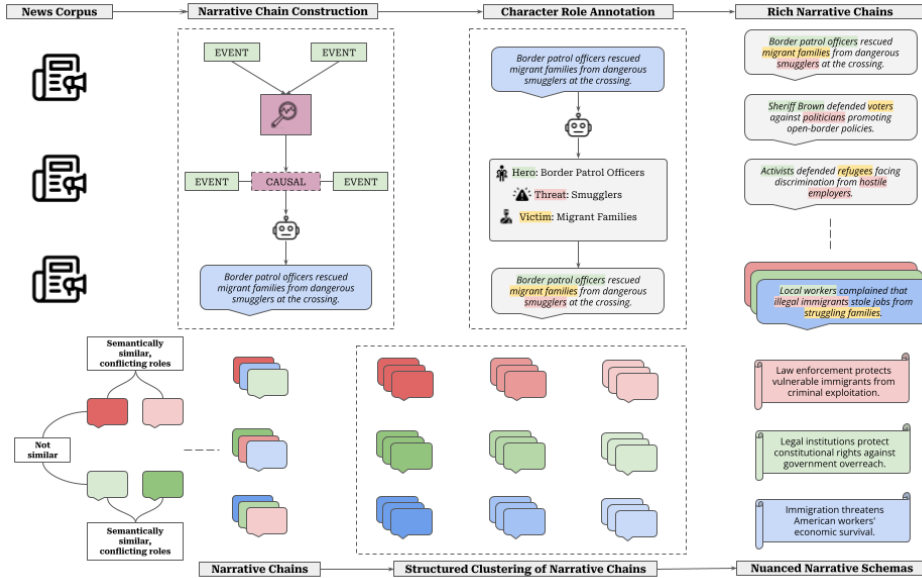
News Corpus

Narrative Chain Construction

EVENT

EVENT

EVENT

CAUSAL

EVENT

Border patrol officers rescued migrant families from dangerous smugglers at the crossing.

Character Role Annotation

Border patrol officers rescued migrant families from dangerous smugglers at the crossing.

Hero: Border Patrol Officers

Threat: Smugglers

Victim: Migrant Families

Border patrol officers rescued migrant families from dangerous smugglers at the crossing.

Rich Narrative Chains

Border patrol officers rescued migrant families from dangerous smugglers at the crossing.

Sheriff Brown defended voters against politicians promoting open-border policies.

Activists defended refugees facing discrimination from hostile employers.

Local workers complained that illegal immigrants stole jobs from struggling families.

Semantically similar, conflicting roles

Not similar

Semantically similar, conflicting roles

Law enforcement protects vulnerable immigrants from criminal exploitation.

Legal institutions protect constitutional rights against government overreach.

Immigration threatens American workers' economic survival.

Narrative Chains

Structured Clustering of Narrative Chains

Nuanced Narrative Schemas